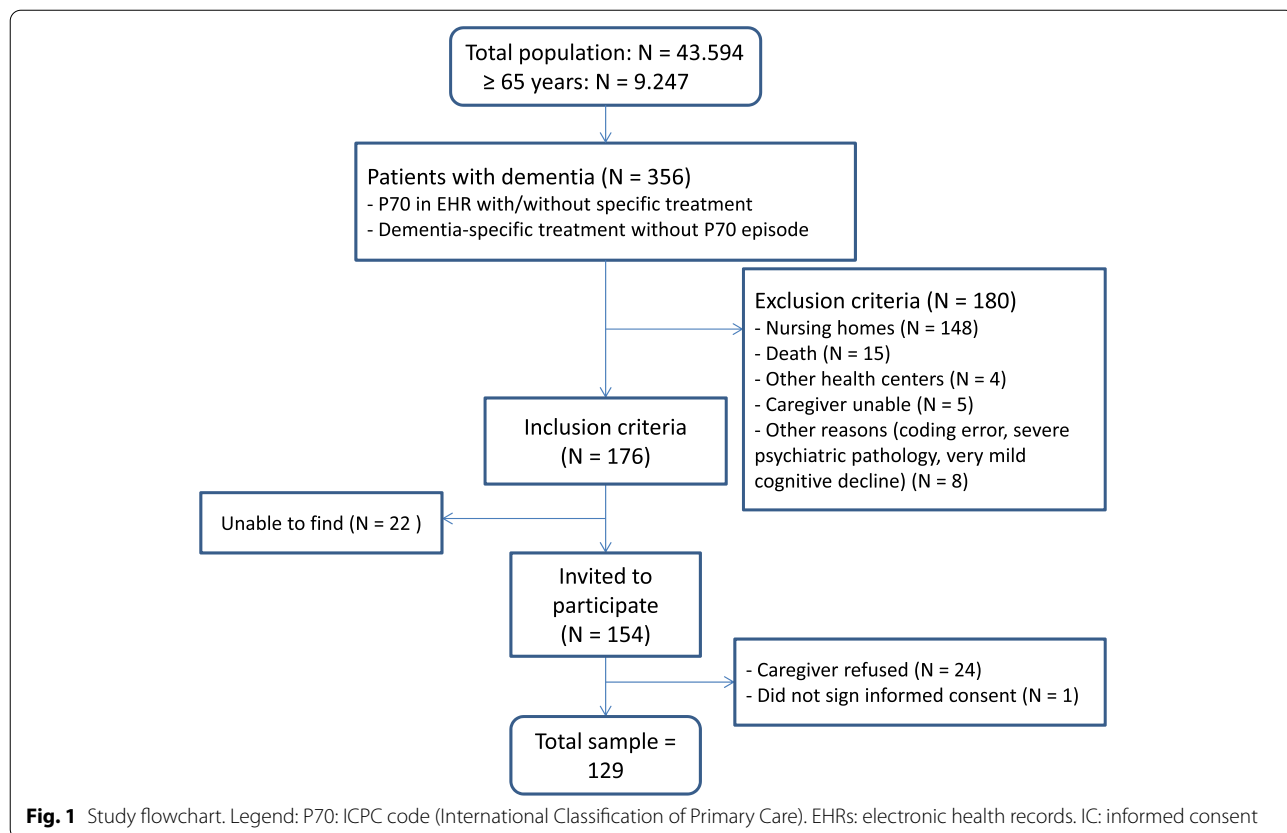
Total population: N = 43.594
≥ 65 years: N = 9.247

Patients with dementia (N = 356)
- P70 in EHR with/without specific treatment
- Dementia-specific treatment without P70 episode

Exclusion criteria (N = 180)
- Nursing homes (N = 148)
- Death (N = 15)
- Other health centers (N = 4)
- Caregiver unable (N = 5)
- Other reasons (coding error, severe psychiatric pathology, very mild cognitive decline) (N = 8)

Inclusion criteria
(N = 176)

Unable to find (N = 22 )

Invited to participate
(N = 154)

- Caregiver refused (N = 24)
- Did not sign informed consent (N = 1)

Total sample =
129

**Fig. 1** Study flowchart. Legend: P70: ICPC code (International Classification of Primary Care). EHRs: electronic health records. IC: informed consent